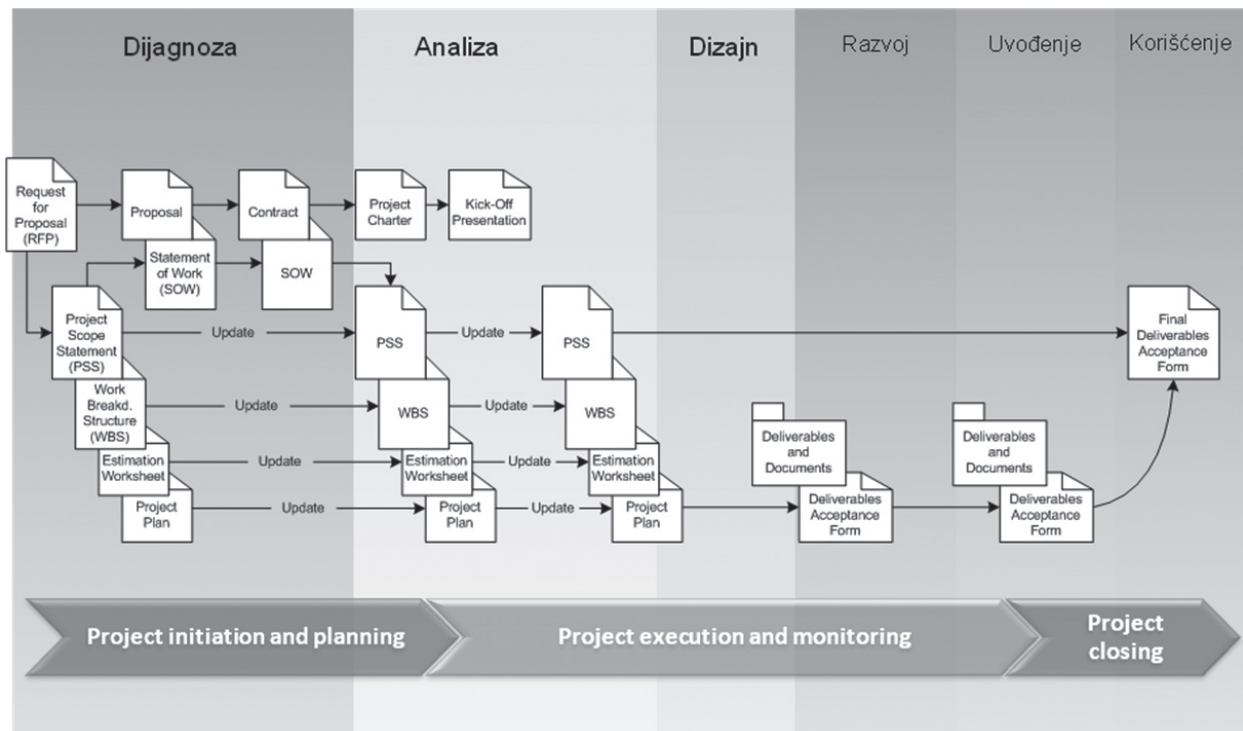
Dijagnoza

Analiza

Dizajn

Razvoj

Uvođenje

Korišćenje

Request for Proposal (RFP)

Proposal

Contract

Project Charter

Kick-Off Presentation

Statement of Work (SOW)

SOW

Project Scope Statement (PSS)

Update

PSS

Update

PSS

Final Deliverables Acceptance Form

Work Breakd. Structure (WBS)

Update

WBS

Update

WBS

Deliverables and Documents

Deliverables and Documents

Estimation Worksheet

Update

Estimation Worksheet

Update

Estimation Worksheet

Deliverables Acceptance Form

Deliverables Acceptance Form

Project Plan

Update

Project Plan

Update

Project Plan

Project initiation and planning

Project execution and monitoring

Project closing